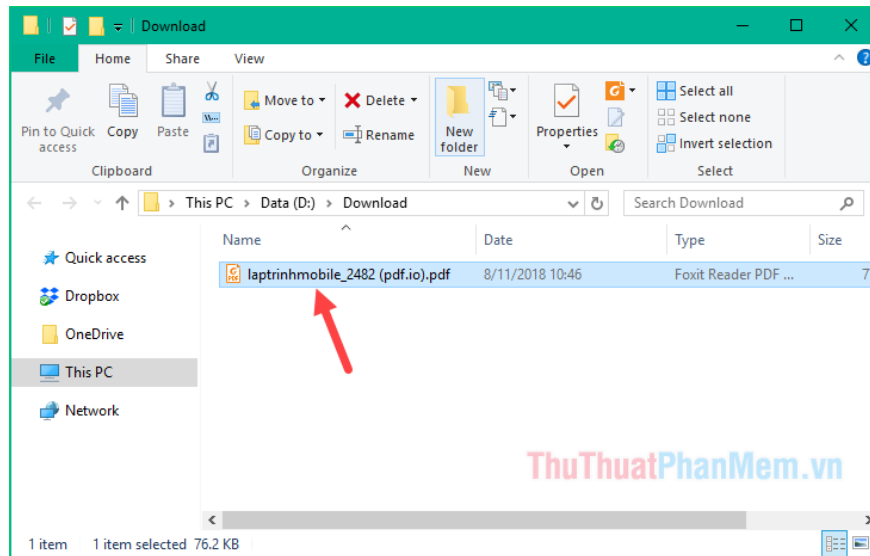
Download

File Home Share View

Pin to Quick access
Copy
Paste
Clipboard

Move to
Copy to
Delete
Rename
Organize

New folder
New

Properties
Open

Select all
Select none
Invert selection
Select

This PC > Data (D:) > Download

Search Download

Quick access
Dropbox
OneDrive
This PC
Network

| Name | Date | Type | Size |
|---|---|---|---|
| laptrinhmobile_2482 (pdf.io).pdf | 8/11/2018 10:46 | Foxit Reader PDF ... | 7 |

ThuThuatPhanMem.vn

1 item 1 item selected 76.2 KB